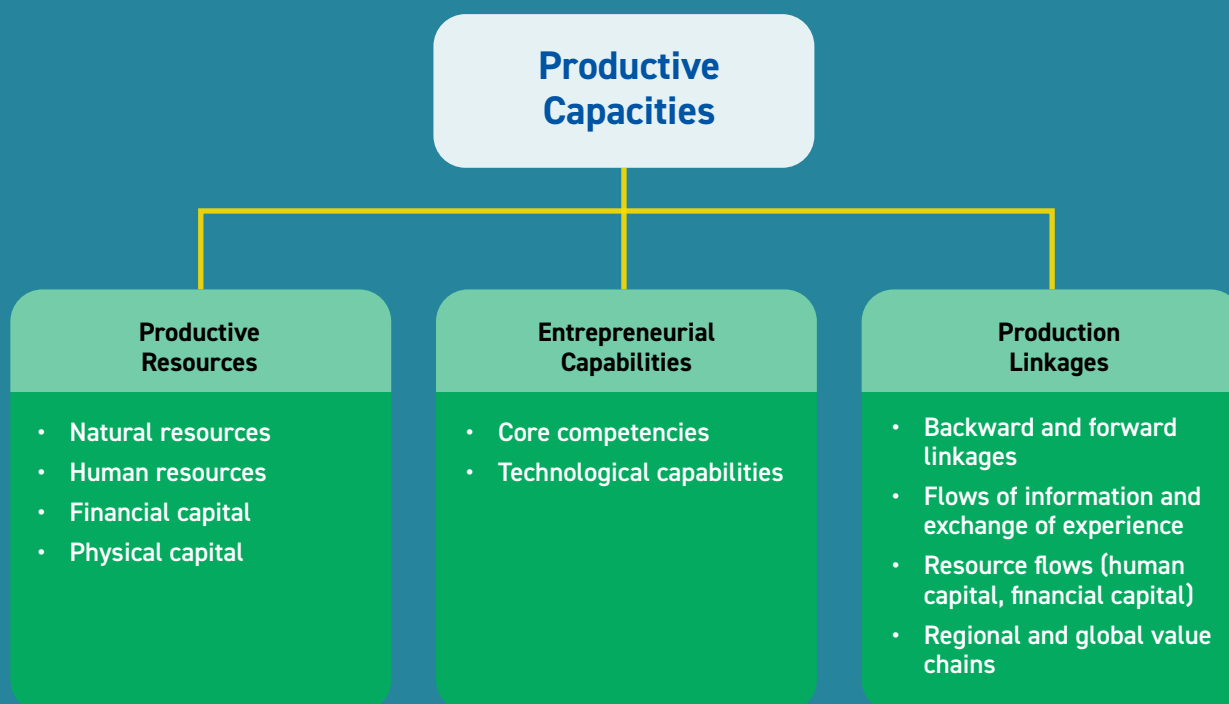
Productive Capacities

Productive Resources

- Natural resources
- Human resources
- Financial capital
- Physical capital

Entrepreneurial Capabilities

- Core competencies
- Technological capabilities

Production Linkages

- Backward and forward linkages
- Flows of information and exchange of experience
- Resource flows (human capital, financial capital)
- Regional and global value chains